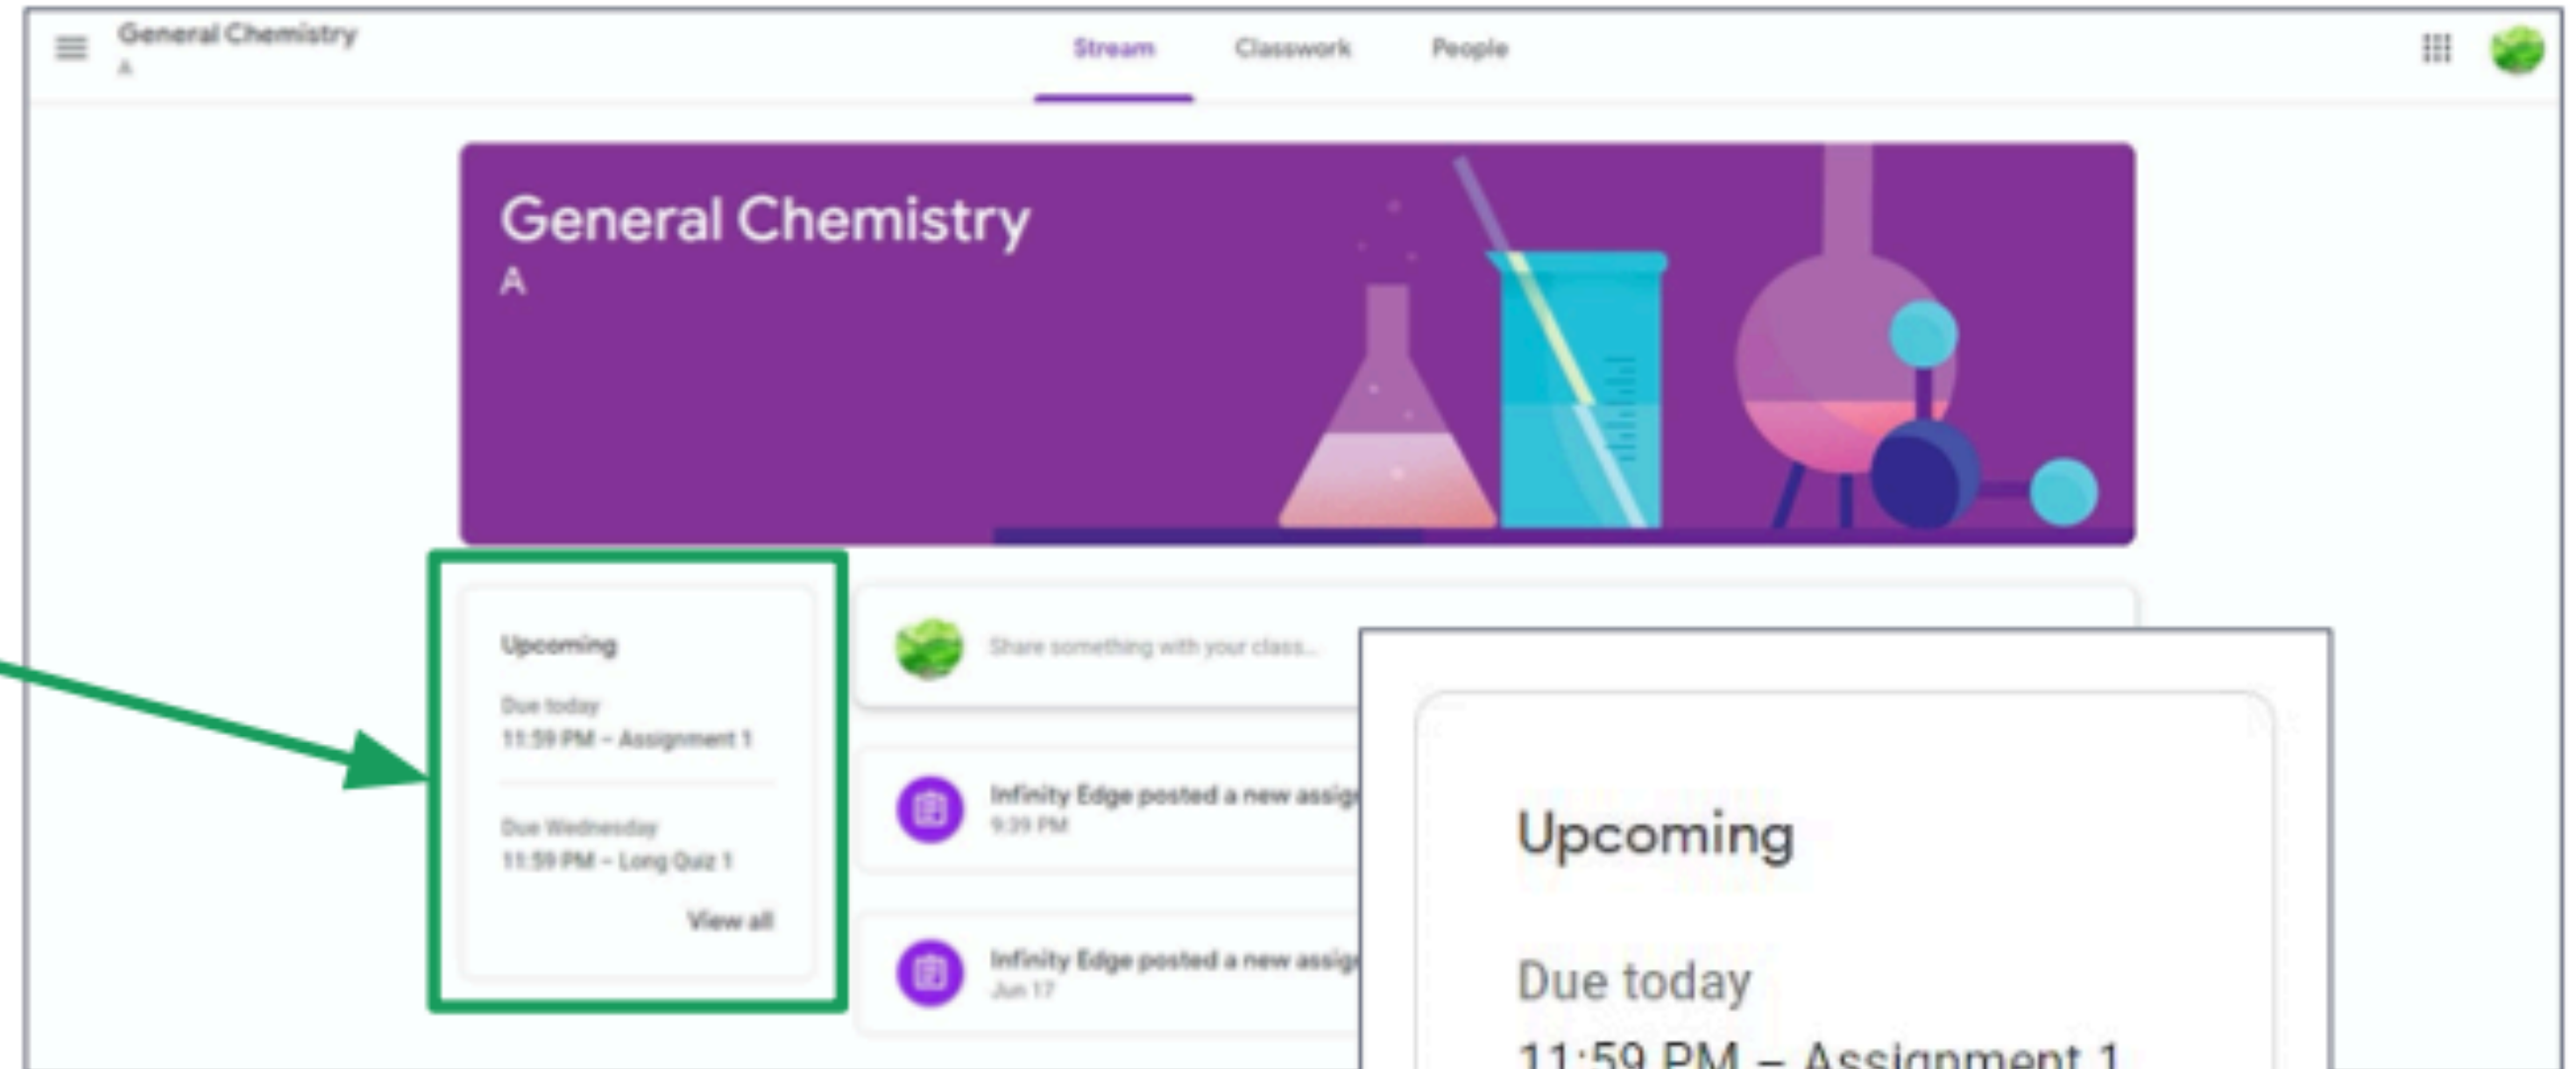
General Chemistry
A

Stream Classwork People

General Chemistry
A

Upcoming

Due today
11:59 PM – Assignment 1

Due Wednesday
11:59 PM – Long Quiz 1

View all

Share something with your class...

Infinity Edge posted a new assig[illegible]
9:39 PM

Infinity Edge posted a new assig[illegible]
Jun 17

Upcoming

Due today
11:59 PM – Assignment 1